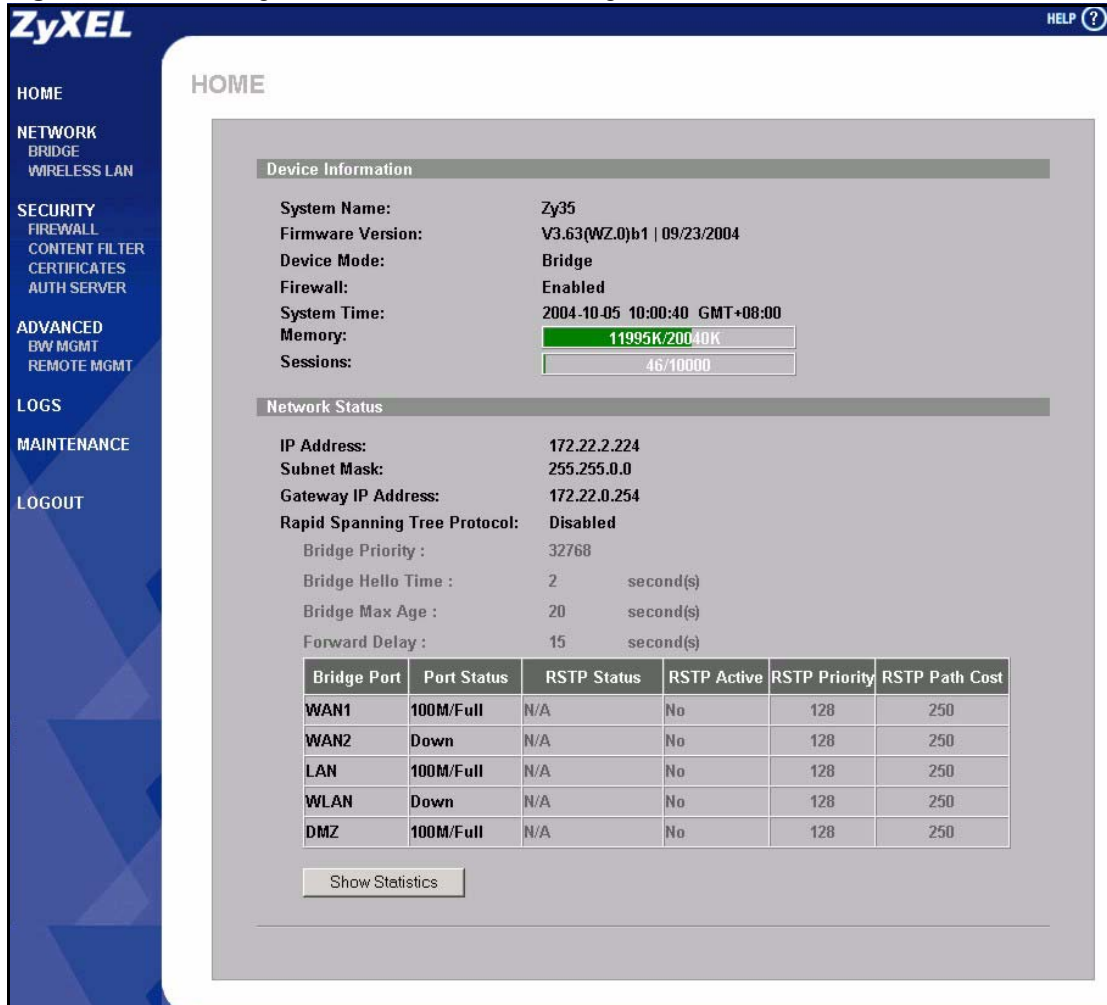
ZyXEL

HELP ?

HOME

NETWORK
BRIDGE
WIRELESS LAN

SECURITY
FIREWALL
CONTENT FILTER
CERTIFICATES
AUTH SERVER

ADVANCED
BW MGMT
REMOTE MGMT

LOGS

MAINTENANCE

LOGOUT

HOME

Device Information

System Name: Zy35
Firmware Version: V3.63(WZ.0)b1 | 09/23/2004
Device Mode: Bridge
Firewall: Enabled
System Time: 2004-10-05 10:00:40 GMT+08:00
Memory: 11995K/20040K
Sessions: 46/10000

Network Status

IP Address: 172.22.2.224
Subnet Mask: 255.255.0.0
Gateway IP Address: 172.22.0.254
Rapid Spanning Tree Protocol: Disabled
Bridge Priority : 32768
Bridge Hello Time : 2 second(s)
Bridge Max Age : 20 second(s)
Forward Delay : 15 second(s)

| Bridge Port | Port Status | RSTP Status | RSTP Active | RSTP Priority | RSTP Path Cost |
|---|---|---|---|---|---|
| WAN1 | 100M/Full | N/A | No | 128 | 250 |
| WAN2 | Down | N/A | No | 128 | 250 |
| LAN | 100M/Full | N/A | No | 128 | 250 |
| WLAN | Down | N/A | No | 128 | 250 |
| DMZ | 100M/Full | N/A | No | 128 | 250 |

Show Statistics